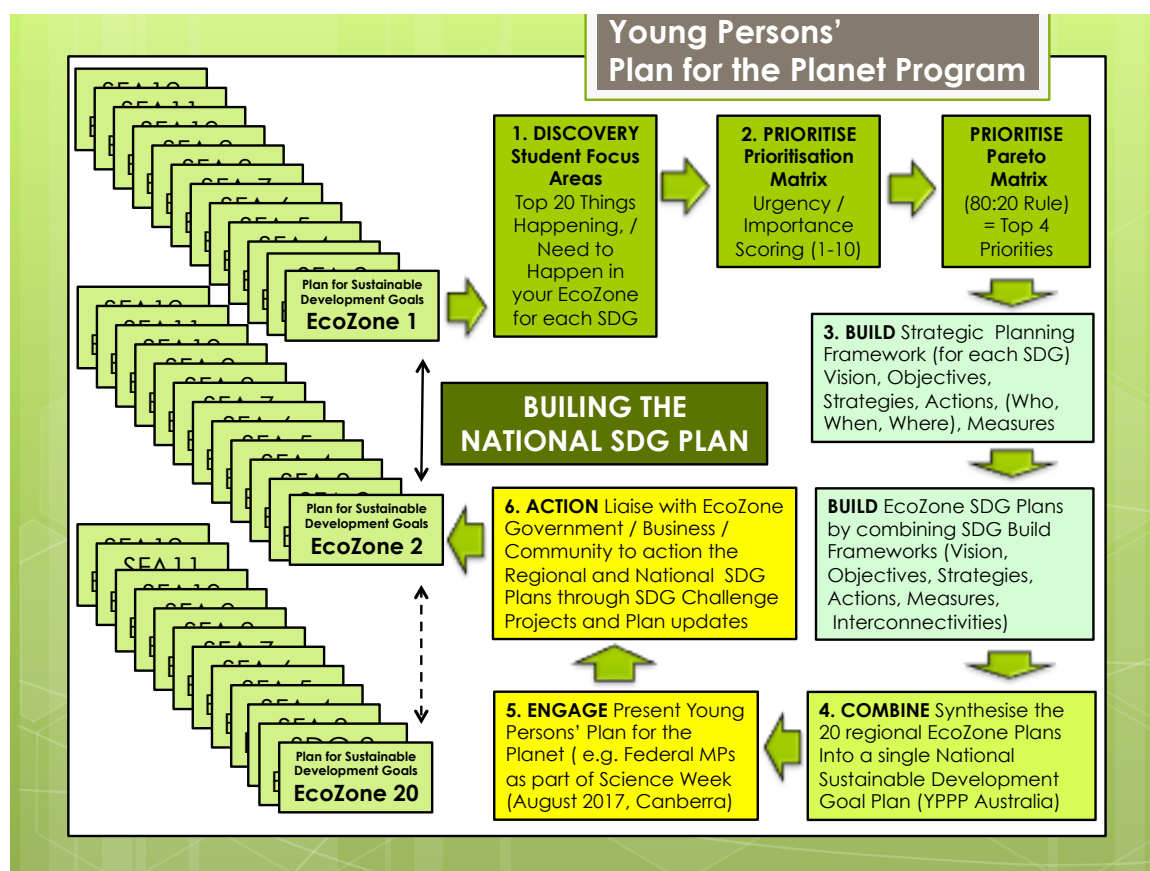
Young Persons' Plan for the Planet Program

Plan for Sustainable Development Goals
EcoZone 1

1. DISCOVERY Student Focus Areas
Top 20 Things Happening, / Need to Happen in your EcoZone for each SDG

2. PRIORITISE Prioritisation Matrix
Urgency / Importance Scoring (1-10)

PRIORITISE Pareto Matrix
(80:20 Rule) = Top 4 Priorities

3. BUILD Strategic Planning Framework (for each SDG) Vision, Objectives, Strategies, Actions, (Who, When, Where), Measures

BUILING THE NATIONAL SDG PLAN

Plan for Sustainable Development Goals
EcoZone 2

6. ACTION Liaise with EcoZone Government / Business / Community to action the Regional and National SDG Plans through SDG Challenge Projects and Plan updates

BUILD EcoZone SDG Plans by combining SDG Build Frameworks (Vision, Objectives, Strategies, Actions, Measures, Interconnectivities)

Plan for Sustainable Development Goals
EcoZone 20

5. ENGAGE Present Young Persons' Plan for the Planet ( e.g. Federal MPs as part of Science Week (August 2017, Canberra)

4. COMBINE Synthesise the 20 regional EcoZone Plans Into a single National Sustainable Development Goal Plan (YPPP Australia)